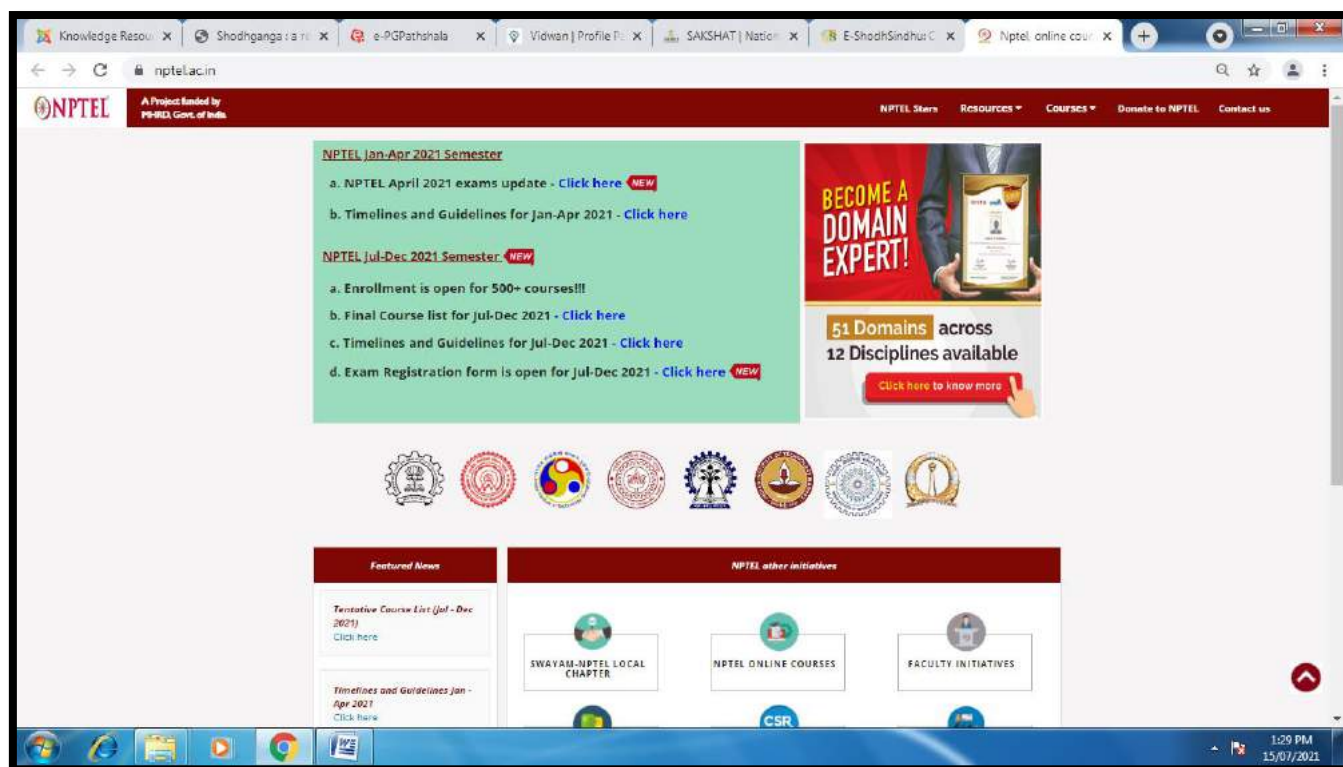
Knowledge Resou ×
Shodhganga : a re ×
e-PGPathshala ×
Vidwan | Profile Pa ×
SAKSHAT | Nation ×
E-ShodhSindhu C ×
Nptel online cou ×

nptel.ac.in

NPTEL
A Project funded by MHRD, Govt. of India

NPTEL Stars Resources Courses Donate to NPTEL Contact us

NPTEL Jan-Apr 2021 Semester

a. NPTEL April 2021 exams update - Click here NEW

b. Timelines and Guidelines for Jan-Apr 2021 - Click here

NPTEL Jul-Dec 2021 Semester NEW

a. Enrollment is open for 500+ courses!!!

b. Final Course list for Jul-Dec 2021 - Click here

c. Timelines and Guidelines for Jul-Dec 2021 - Click here

d. Exam Registration form is open for Jul-Dec 2021 - Click here NEW

BECOME A DOMAIN EXPERT!

51 Domains across 12 Disciplines available

Click here to know more

Featured News

Tentative Course List (Jul - Dec 2021)
Click here

Timelines and Guidelines Jan - Apr 2021
Click here

NPTEL other initiatives

SWAYAM-NPTEL LOCAL CHAPTER

NPTEL ONLINE COURSES

FACULTY INITIATIVES

CSR

1:29 PM
15/07/2021